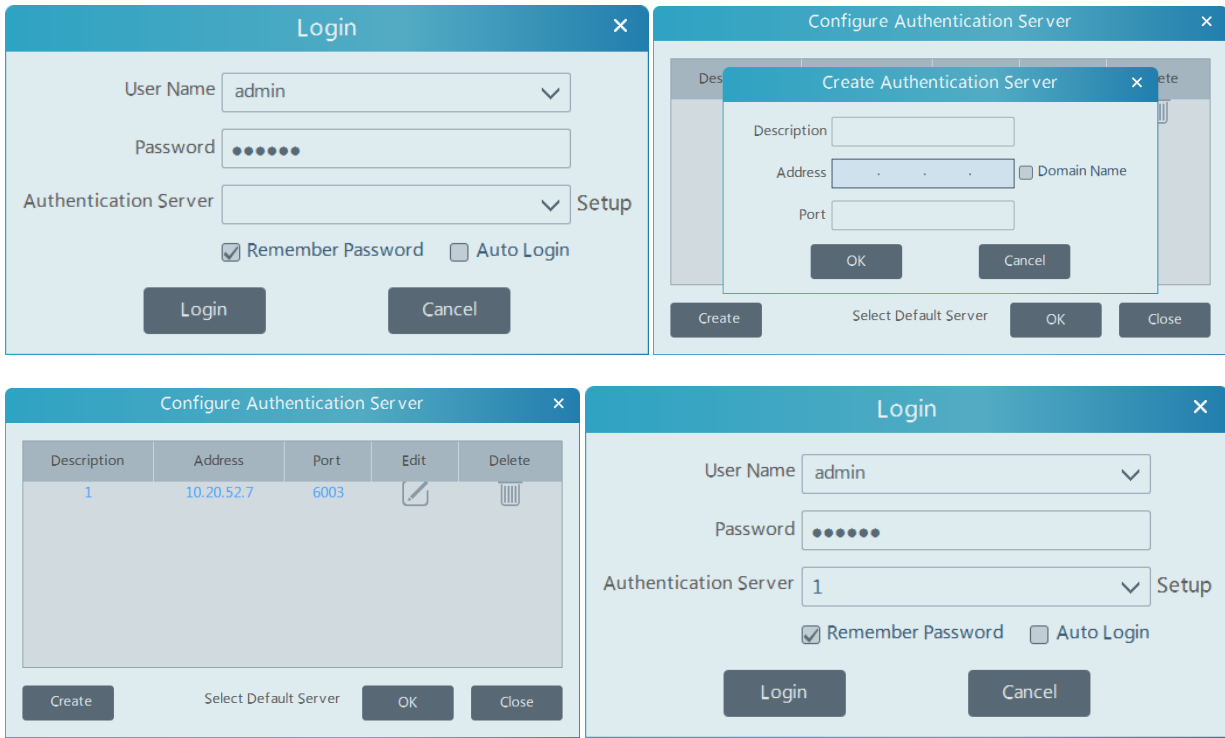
Login ×

User Name admin

Password ●●●●●●

Authentication Server Setup

Remember Password Auto Login

Login Cancel

Configure Authentication Server ×

Des ete

Create Authentication Server ×

Description

Address . . . Domain Name

Port

OK Cancel

Create Select Default Server OK Close

Configure Authentication Server ×

| Description | Address | Port | Edit | Delete |
|---|---|---|---|---|
| 1 | 10.20.52.7 | 6003 | | |

Create Select Default Server OK Close

Login ×

User Name admin

Password ●●●●●●

Authentication Server 1 Setup

Remember Password Auto Login

Login Cancel